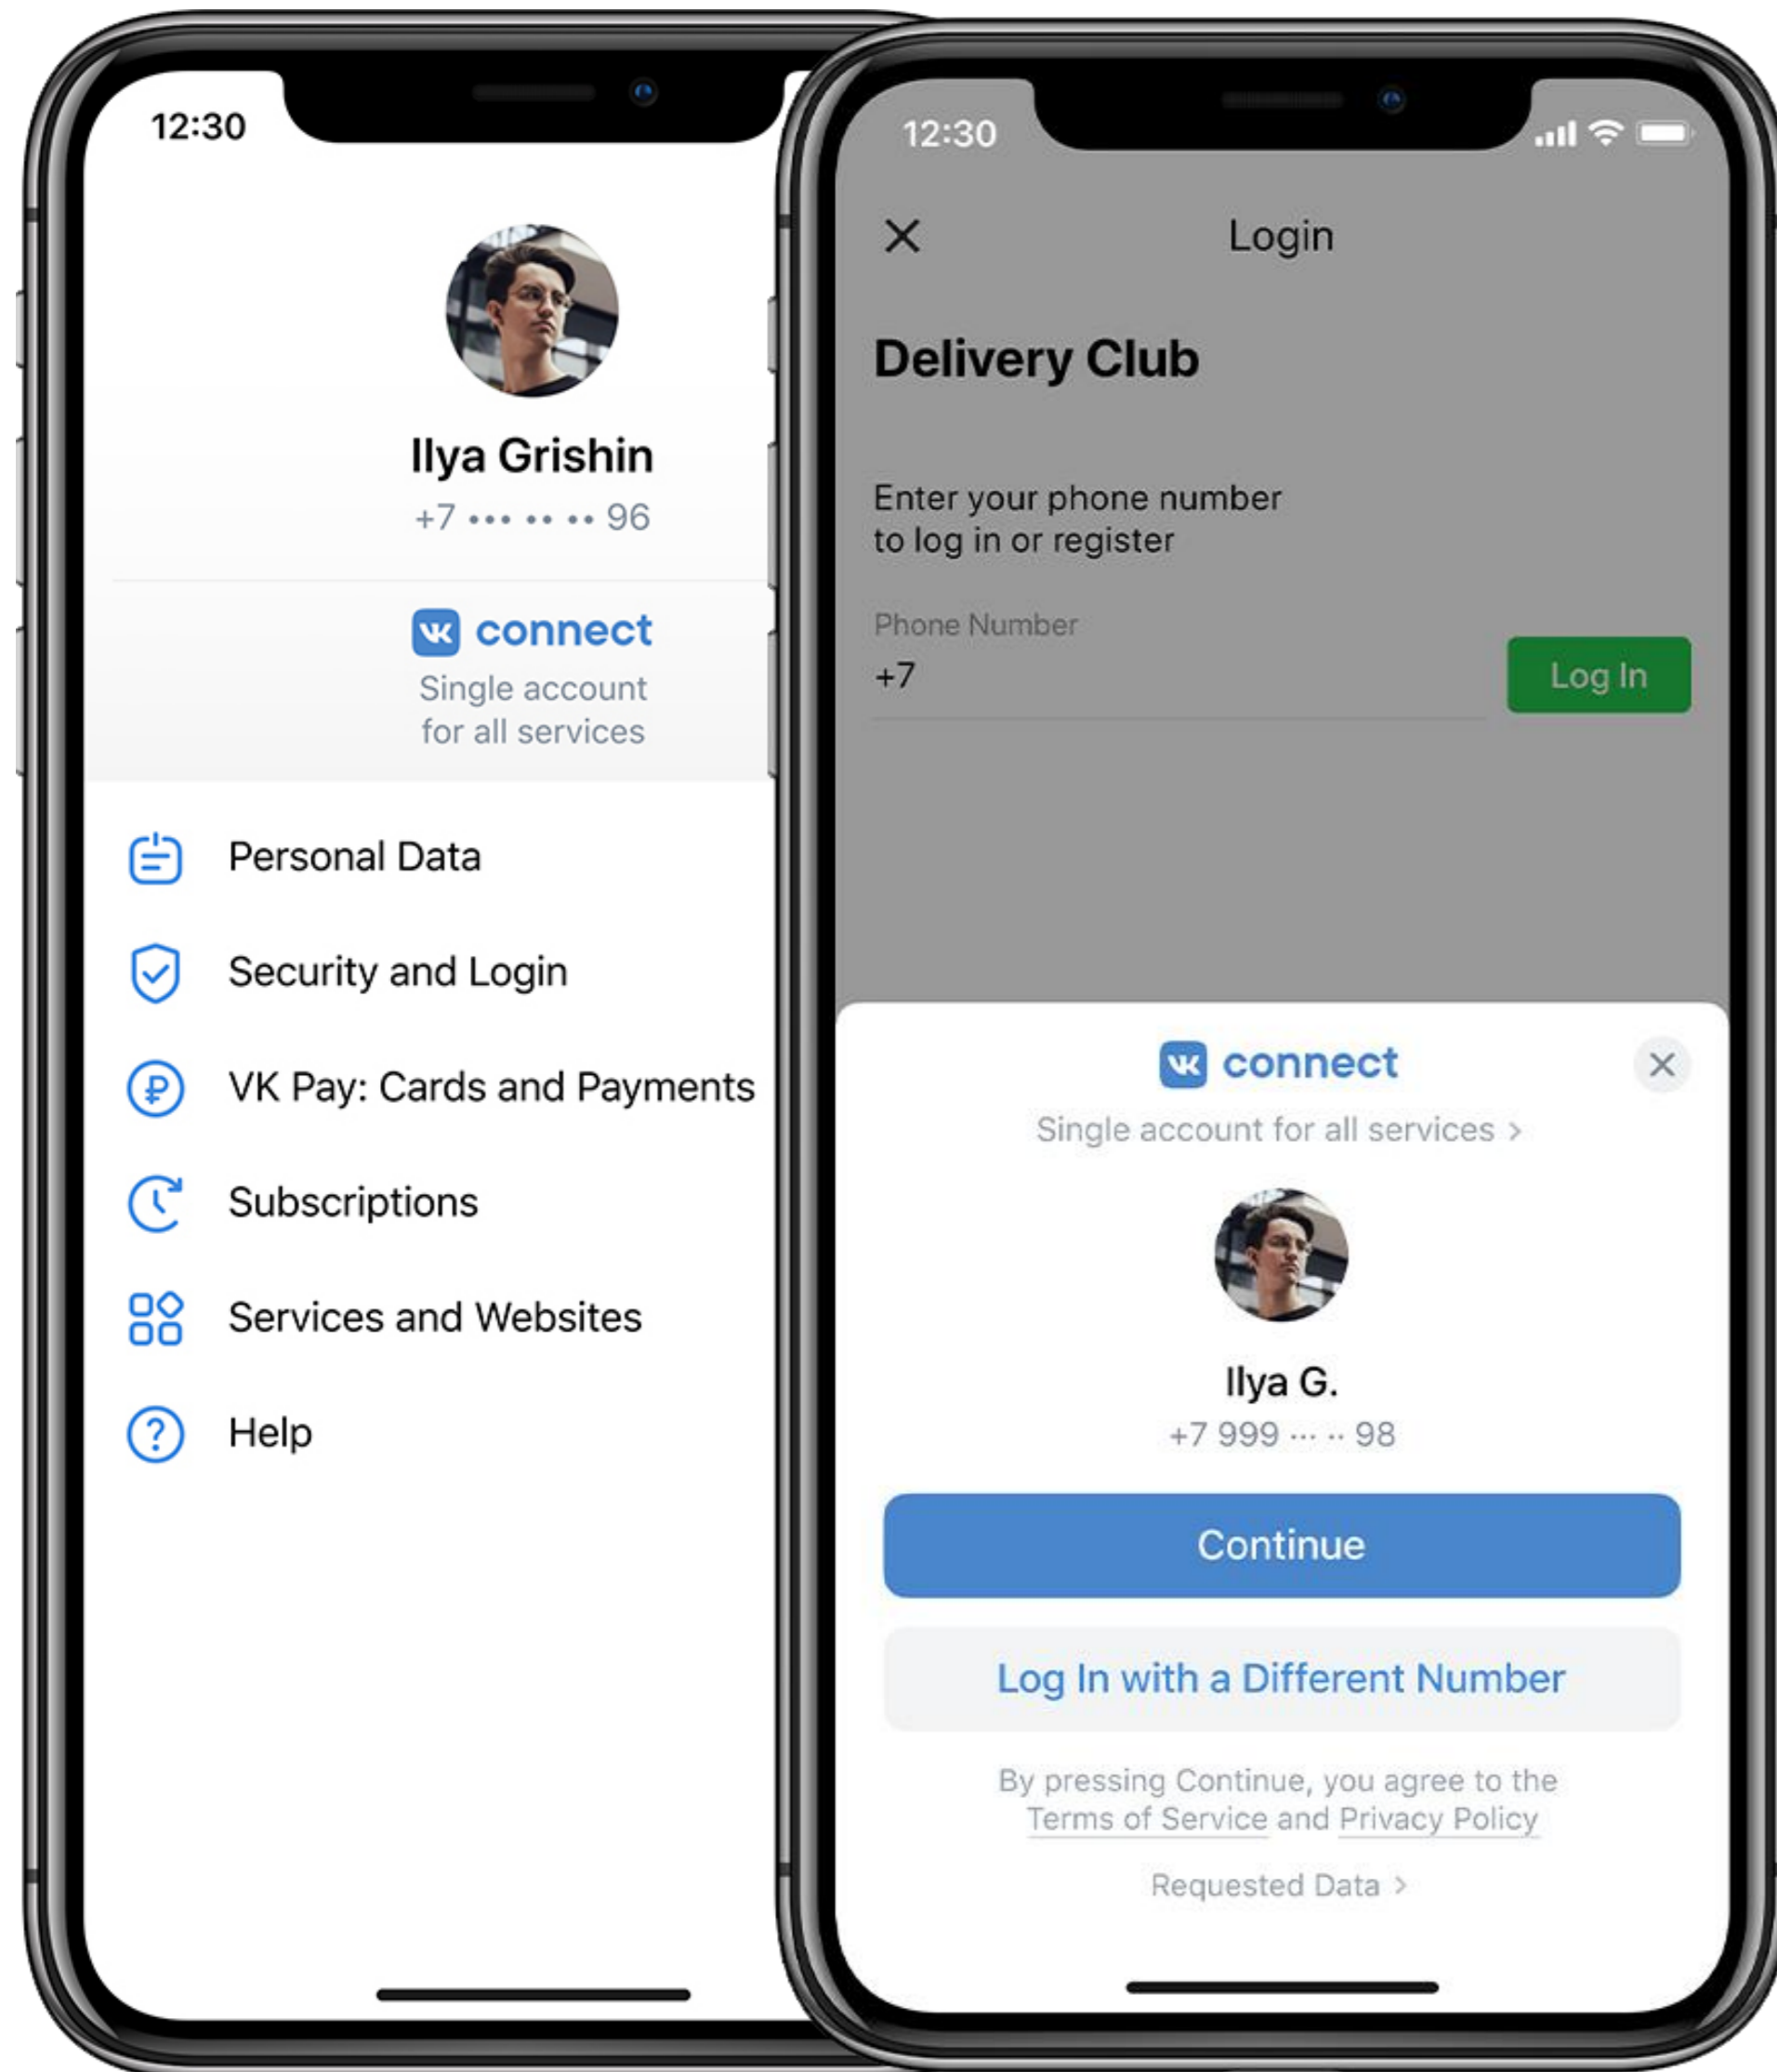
12:30

Ilya Grishin
+7 ••• •• •• 96

connect
Single account for all services

Personal Data

Security and Login

VK Pay: Cards and Payments

Subscriptions

Services and Websites

Help

12:30

Login

Delivery Club

Enter your phone number to log in or register

Phone Number
+7

Log In

connect
Single account for all services ›

Ilya G.
+7 999 ··· ·· 98

Continue

Log In with a Different Number

By pressing Continue, you agree to the Terms of Service and Privacy Policy

Requested Data ›